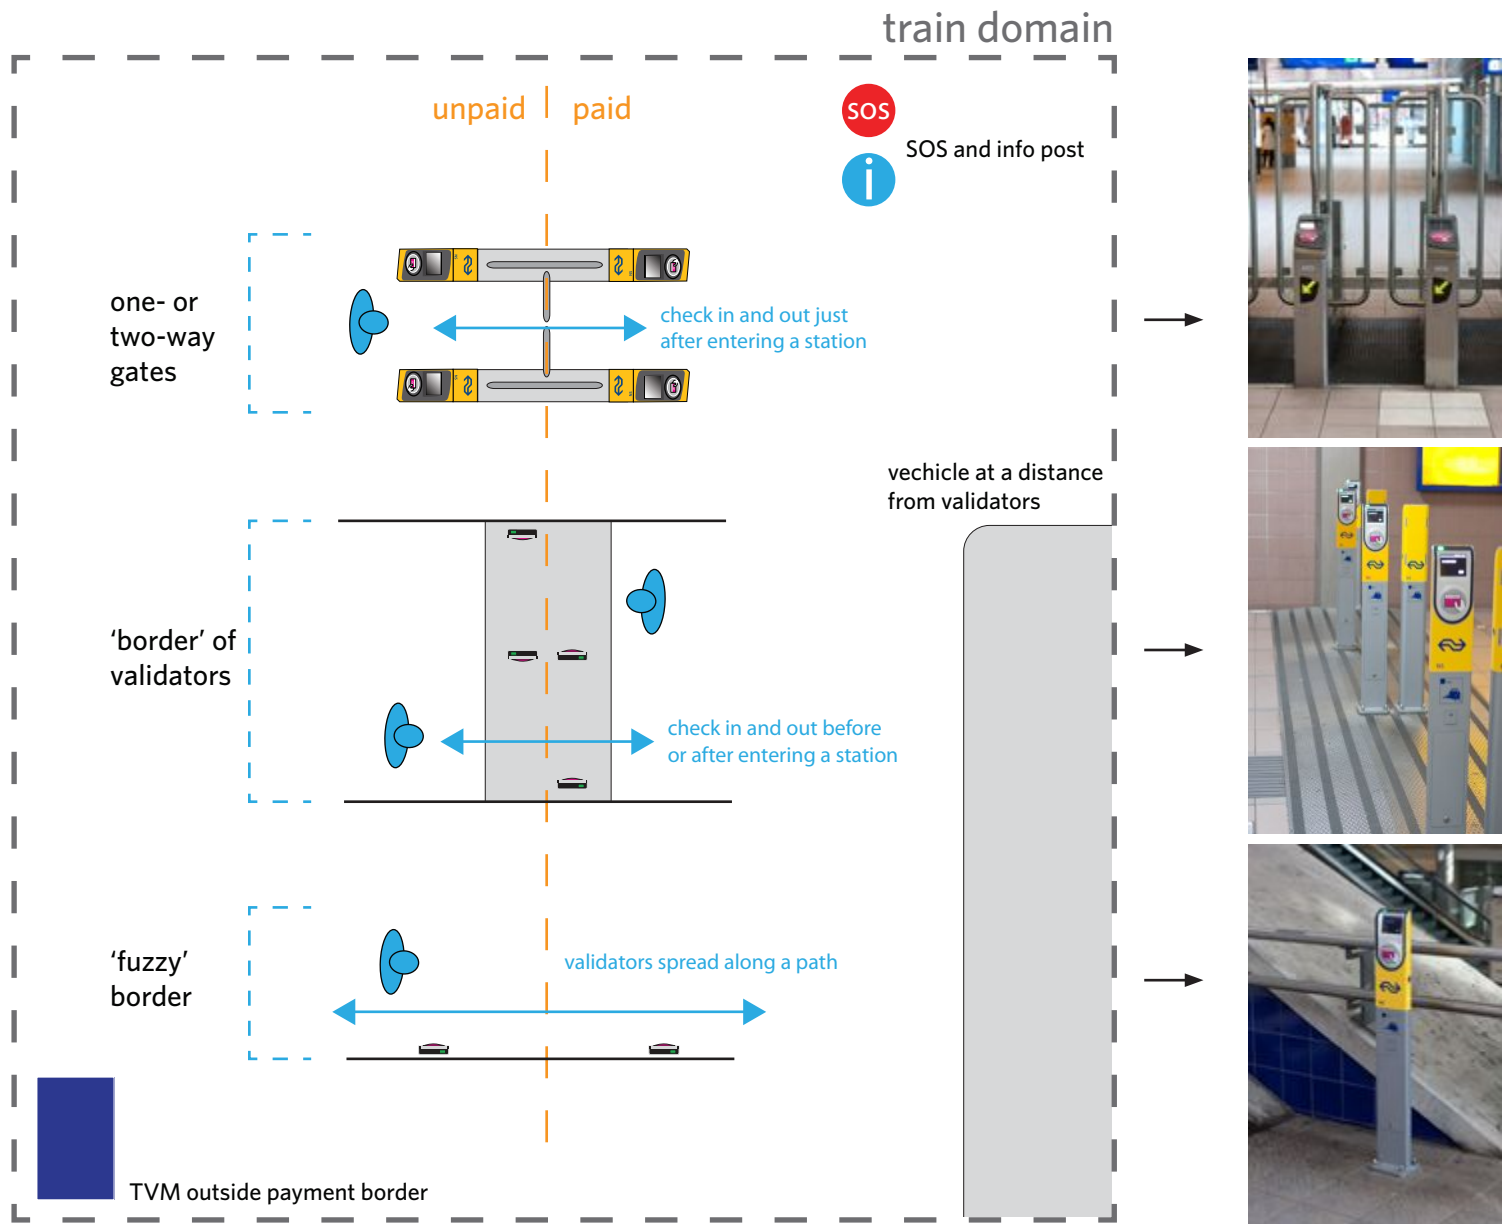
train domain

unpaid paid

SOS

SOS and info post

one- or two-way gates

check in and out just after entering a station

vechicle at a distance from validators

'border' of validators

check in and out before or after entering a station

'fuzzy' border

validators spread along a path

TVM outside payment border